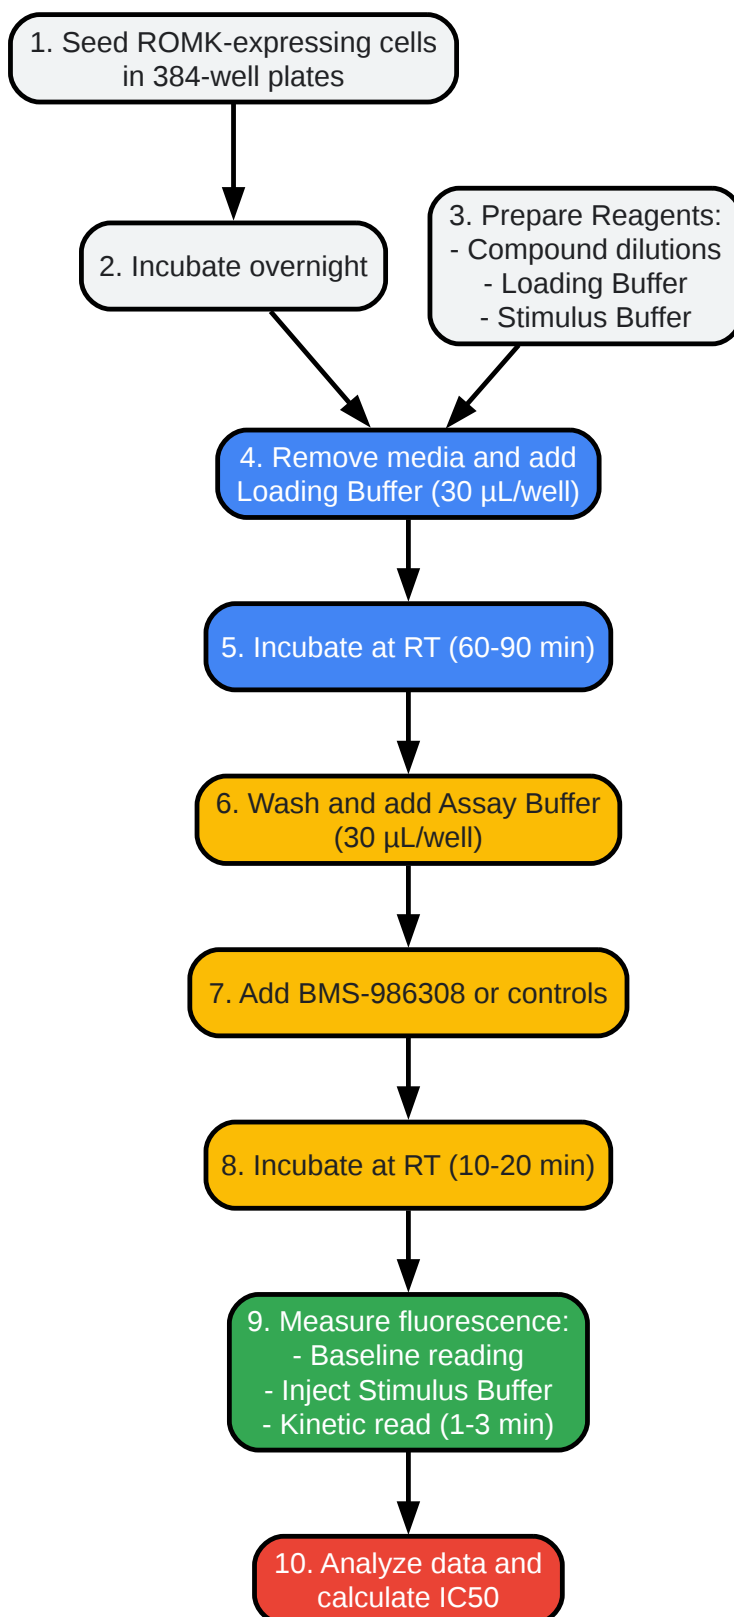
1. Seed ROMK-expressing cells in 384-well plates

2. Incubate overnight

3. Prepare Reagents:
- Compound dilutions
- Loading Buffer
- Stimulus Buffer

4. Remove media and add Loading Buffer (30 µL/well)

5. Incubate at RT (60-90 min)

6. Wash and add Assay Buffer (30 µL/well)

7. Add BMS-986308 or controls

8. Incubate at RT (10-20 min)

9. Measure fluorescence:
- Baseline reading
- Inject Stimulus Buffer
- Kinetic read (1-3 min)

10. Analyze data and calculate IC50